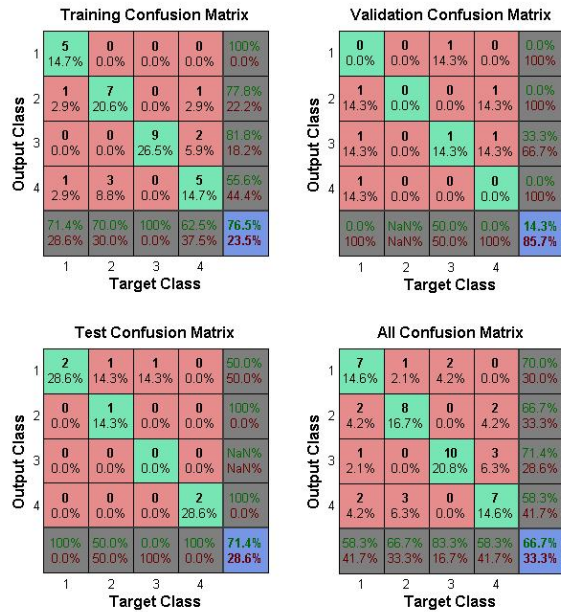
Training Confusion Matrix

| Output Class | 1 | 2 | 3 | 4 | |
|---|---|---|---|---|---|
| 1 | 5 14.7% | 0 0.0% | 0 0.0% | 0 0.0% | 100% 0.0% |
| 2 | 1 2.9% | 7 20.6% | 0 0.0% | 1 2.9% | 77.8% 22.2% |
| 3 | 0 0.0% | 0 0.0% | 9 26.5% | 2 5.9% | 81.8% 18.2% |
| 4 | 1 2.9% | 3 8.8% | 0 0.0% | 5 14.7% | 55.6% 44.4% |
| | 71.4% 28.6% | 70.0% 30.0% | 100% 0.0% | 62.5% 37.5% | 76.5% 23.5% |

Target Class

Validation Confusion Matrix

| Output Class | 1 | 2 | 3 | 4 | |
|---|---|---|---|---|---|
| 1 | 0 0.0% | 0 0.0% | 1 14.3% | 0 0.0% | 0.0% 100% |
| 2 | 1 14.3% | 0 0.0% | 0 0.0% | 1 14.3% | 0.0% 100% |
| 3 | 1 14.3% | 0 0.0% | 1 14.3% | 1 14.3% | 33.3% 66.7% |
| 4 | 1 14.3% | 0 0.0% | 0 0.0% | 0 0.0% | 0.0% 100% |
| | 0.0% 100% | NaN% NaN% | 50.0% 50.0% | 0.0% 100% | 14.3% 85.7% |

Target Class

Test Confusion Matrix

| Output Class | 1 | 2 | 3 | 4 | |
|---|---|---|---|---|---|
| 1 | 2 28.6% | 1 14.3% | 1 14.3% | 0 0.0% | 50.0% 50.0% |
| 2 | 0 0.0% | 1 14.3% | 0 0.0% | 0 0.0% | 100% 0.0% |
| 3 | 0 0.0% | 0 0.0% | 0 0.0% | 0 0.0% | NaN% NaN% |
| 4 | 0 0.0% | 0 0.0% | 0 0.0% | 2 28.6% | 100% 0.0% |
| | 100% 0.0% | 50.0% 50.0% | 0.0% 100% | 100% 0.0% | 71.4% 28.6% |

Target Class

All Confusion Matrix

| Output Class | 1 | 2 | 3 | 4 | |
|---|---|---|---|---|---|
| 1 | 7 14.6% | 1 2.1% | 2 4.2% | 0 0.0% | 70.0% 30.0% |
| 2 | 2 4.2% | 8 16.7% | 0 0.0% | 2 4.2% | 66.7% 33.3% |
| 3 | 1 2.1% | 0 0.0% | 10 20.8% | 3 6.3% | 71.4% 28.6% |
| 4 | 2 4.2% | 3 6.3% | 0 0.0% | 7 14.6% | 58.3% 41.7% |
| | 58.3% 41.7% | 66.7% 33.3% | 83.3% 16.7% | 58.3% 41.7% | 66.7% 33.3% |

Target Class